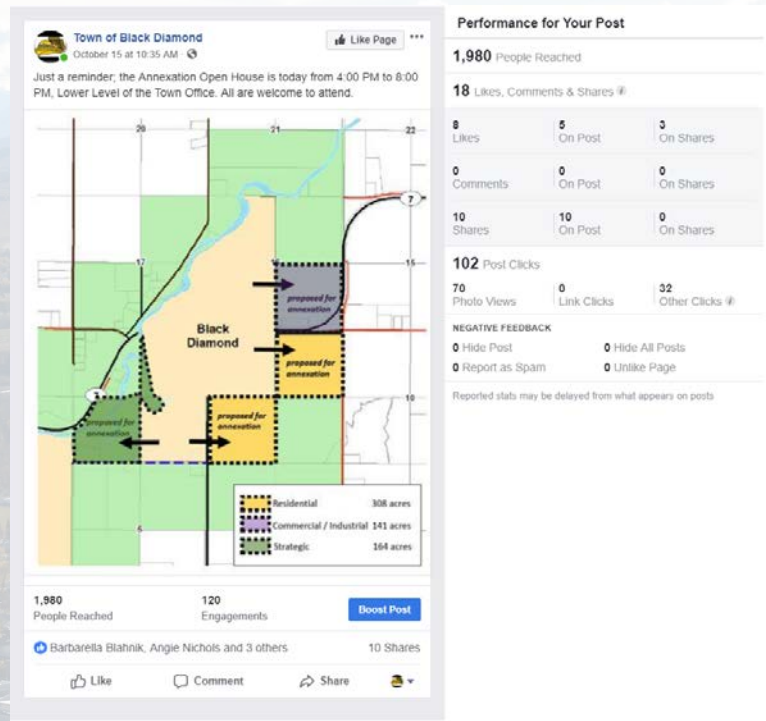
Town of Black Diamond
October 15 at 10:35 AM ·

Like Page

Just a reminder; the Annexation Open House is today from 4:00 PM to 8:00 PM, Lower Level of the Town Office. All are welcome to attend.

20
21
22
17
16
15
7
10
6
2

Black Diamond

proposed for annexation
proposed for annexation
proposed for annexation
proposed for annexation

| | | |
|---|---|---|
| | Residential | 308 acres |
| | Commercial / Industrial | 141 acres |
| | Strategic | 164 acres |

1,980
People Reached

120
Engagements

Boost Post

Barbarella Blahnik, Angie Nichols and 3 others

10 Shares

Like
Comment
Share

Performance for Your Post

1,980 People Reached

18 Likes, Comments & Shares

| | | |
|---|---|---|
| 8 Likes | 5 On Post | 3 On Shares |
| 0 Comments | 0 On Post | 0 On Shares |
| 10 Shares | 10 On Post | 0 On Shares |

102 Post Clicks

| | | |
|---|---|---|
| 70 Photo Views | 0 Link Clicks | 32 Other Clicks |

NEGATIVE FEEDBACK

0 Hide Post
0 Hide All Posts
0 Report as Spam
0 Unlike Page

Reported stats may be delayed from what appears on posts